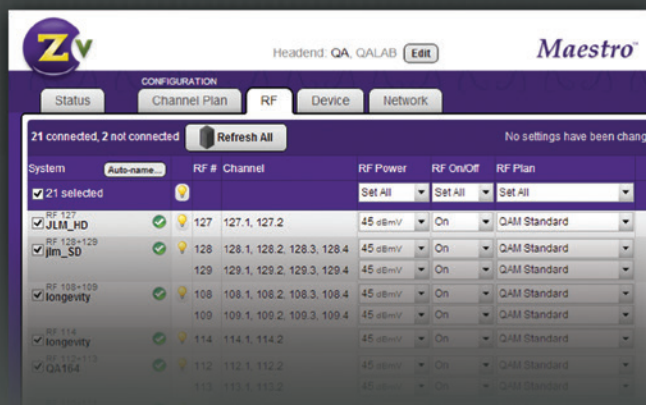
ZV

Headend: QA, QALAB Edit

Maestro™

CONFIGURATION

Status | Channel Plan | RF | Device | Network

21 connected, 2 not connected Refresh All

No settings have been chang

| System Auto-name... | | RF # | Channel | RF Power | RF On/Off | RF Plan |
|---|---|---|---|---|---|---|
| 21 selected | | | | Set All | Set All | Set All |
| RF 127 JLM_HD | | 127 | 127.1, 127.2 | 45 dBmV | On | QAM Standard |
| RF 128+129 jlm_SD | | 128 | 128.1, 128.2, 128.3, 128.4 | 45 dBmV | On | QAM Standard |
| | | 129 | 129.1, 129.2, 129.3, 129.4 | 45 dBmV | On | QAM Standard |
| RF 108+109 longevity | | 108 | 108.1, 108.2, 108.3, 108.4 | 45 dBmV | On | QAM Standard |
| | | 109 | 109.1, 109.2, 109.3, 109.4 | 45 dBmV | On | QAM Standard |
| RF 114 longevity | | 114 | 114.1, 114.2 | 45 dBmV | On | QAM Standard |
| RF 112+113 QA164 | | 112 | 112.1, 112.2 | 45 dBmV | On | QAM Standard |
| | | 113 | 113.1, 113.2 | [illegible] | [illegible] | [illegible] |